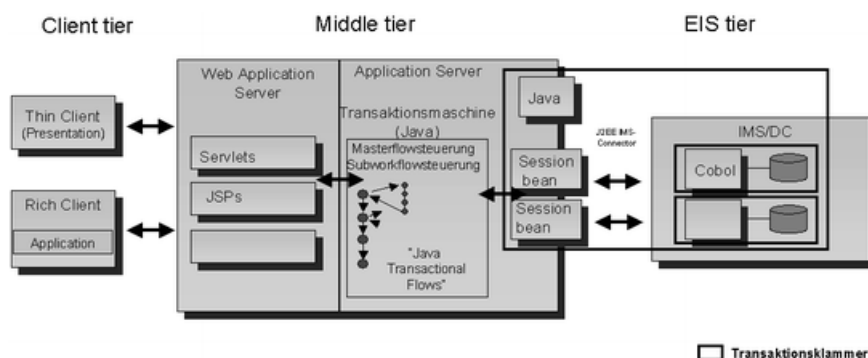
Client tier

Middle tier

EIS tier

Thin Client (Presentation)

Rich Client

Application

Web Application Server

Servlets

JSPs

Application Server

Transaktionsmaschine (Java)

Masterflowsteuerung Subworkflowsteuerung

"Java Transactional Flows"

Java

J2EE IMS-Connector

Session bean

Session bean

IMS/DC

Cobol

Transaktionsklammer